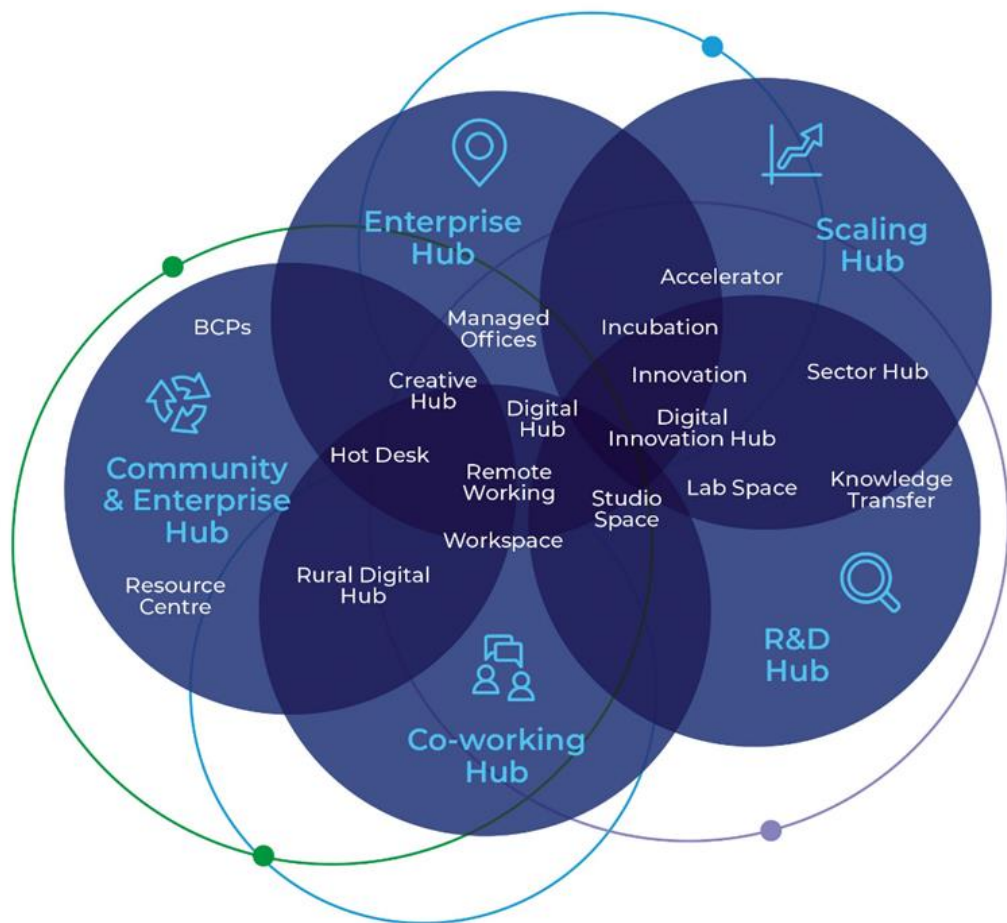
Enterprise Hub

Scaling Hub

Accelerator

BCPs

Managed Offices

Incubation

Creative Hub

Innovation

Sector Hub

Digital Hub

Digital Innovation Hub

Community & Enterprise Hub

Hot Desk

Remote Working

Studio Space

Lab Space

Knowledge Transfer

Workspace

Resource Centre

Rural Digital Hub

R&D Hub

Co-working Hub